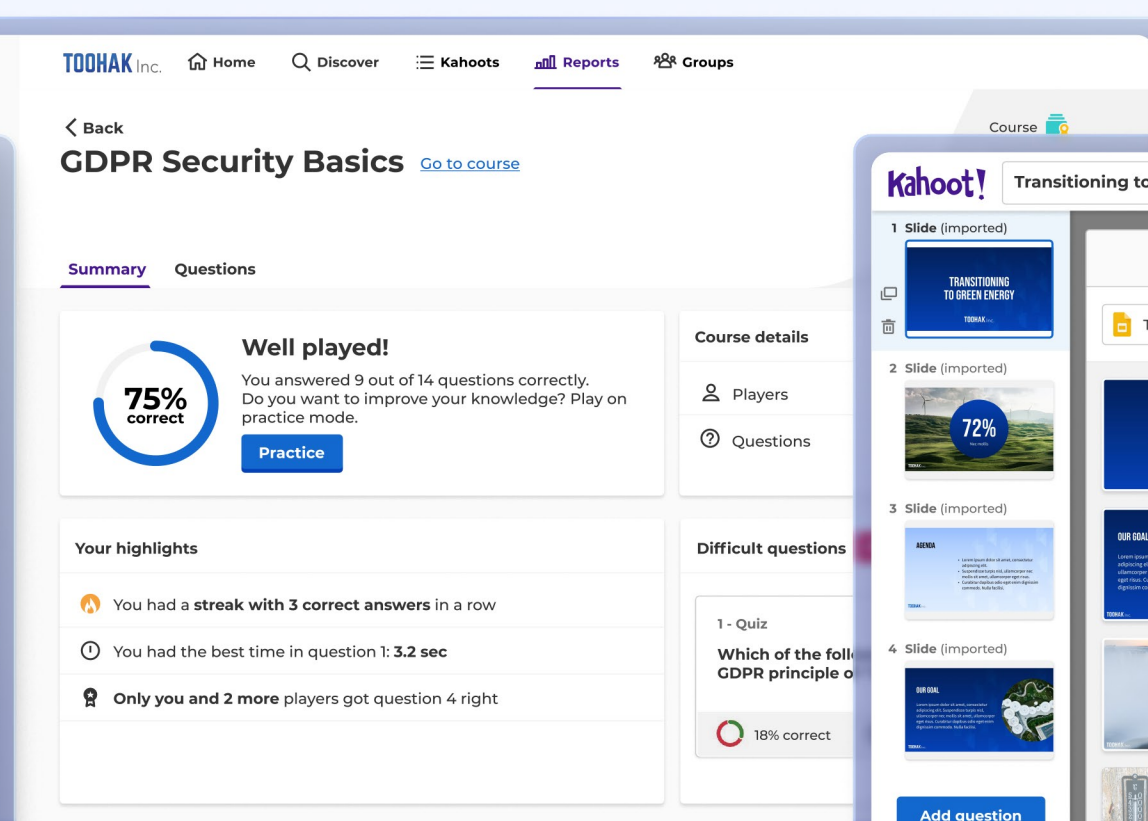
TOOHAK Inc. Home Discover Kahoots Reports Groups

< Back

GDPR Security Basics Go to course

Course

Summary Questions

75% correct

Well played!

You answered 9 out of 14 questions correctly. Do you want to improve your knowledge? Play on practice mode.

Practice

Course details

Players

Questions

Your highlights

You had a **streak with 3 correct answers** in a row

You had the best time in question 1: **3.2 sec**

**Only you and 2 more** players got question 4 right

Difficult questions

1 - Quiz

Which of the foll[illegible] GDPR principle o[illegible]

18% correct

Kahoot!

Transitioning to

1 Slide (imported)

TRANSITIONING TO GREEN ENERGY

TOOHAK Inc.

2 Slide (imported)

72%

3 Slide (imported)

AGENDA

4 Slide (imported)

OUR GOAL

OUR GOAL

Add question